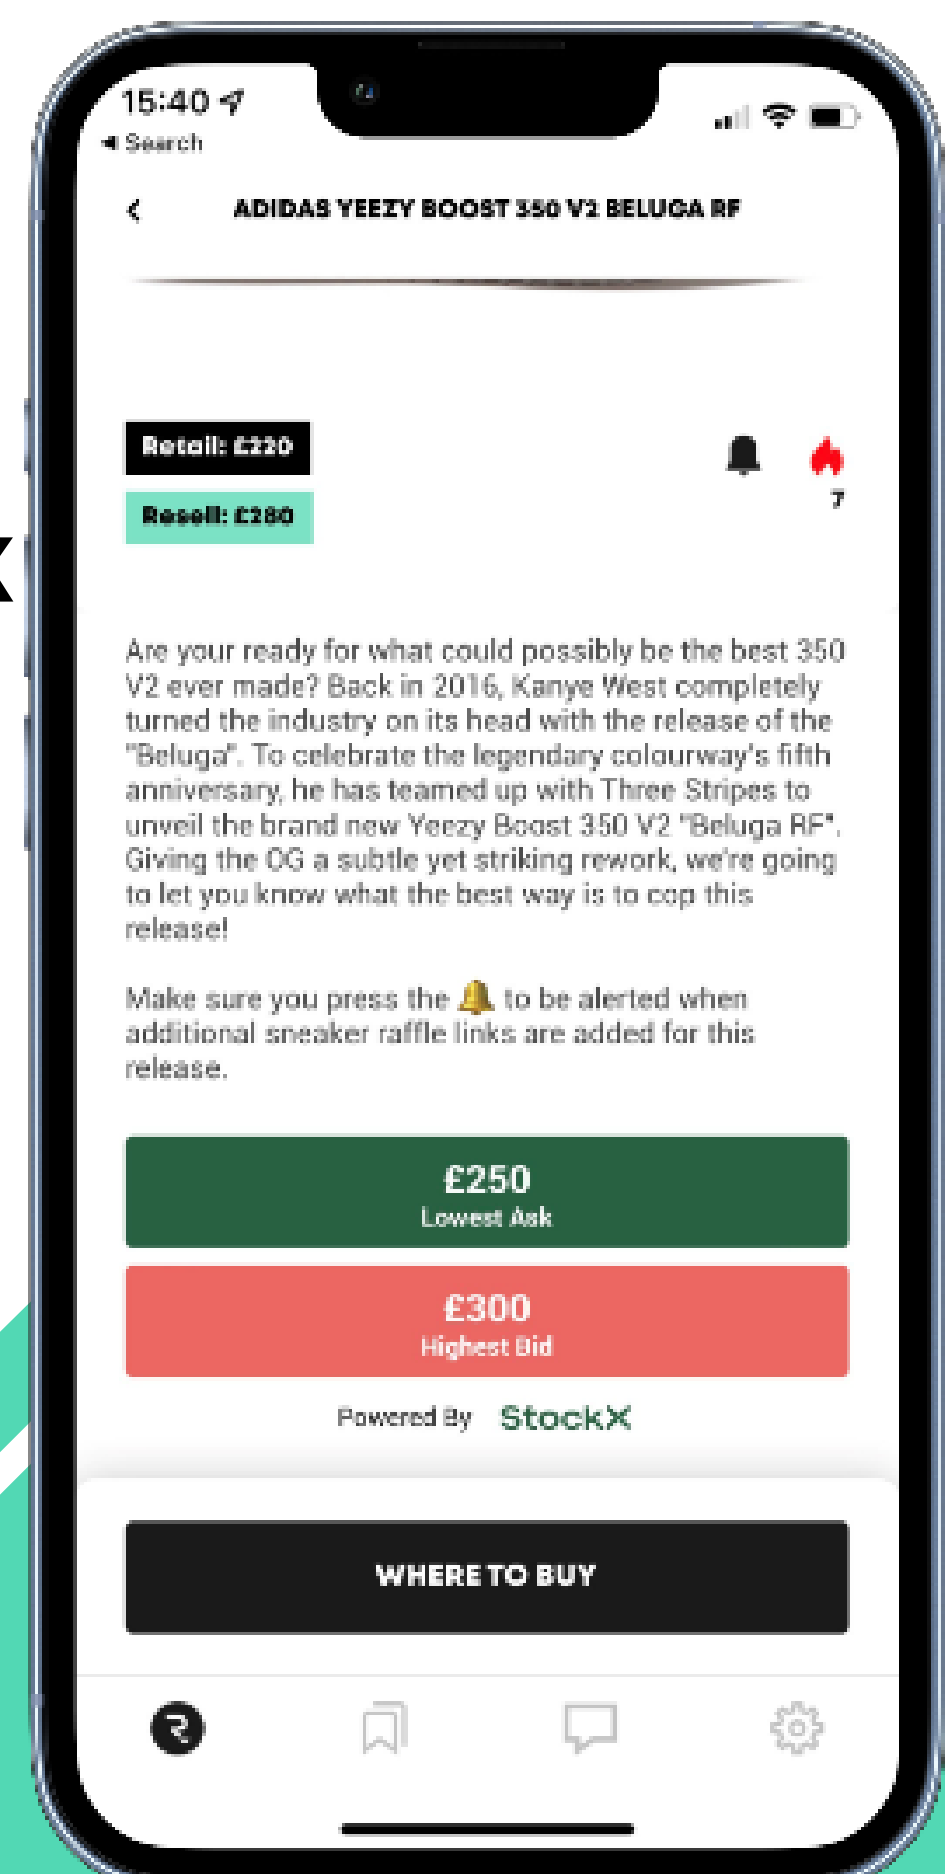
15:40
◂ Search

<

ADIDAS YEEZY BOOST 350 V2 BELUGA RF

Retail: £220

Resell: £280

7

Are your ready for what could possibly be the best 350 V2 ever made? Back in 2016, Kanye West completely turned the industry on its head with the release of the "Beluga". To celebrate the legendary colourway's fifth anniversary, he has teamed up with Three Stripes to unveil the brand new Yeezy Boost 350 V2 "Beluga RF". Giving the OG a subtle yet striking rework, we're going to let you know what the best way is to cop this release!

Make sure you press the 🔔 to be alerted when additional sneaker raffle links are added for this release.

£250
Lowest Ask

£300
Highest Bid

Powered By StockX

WHERE TO BUY